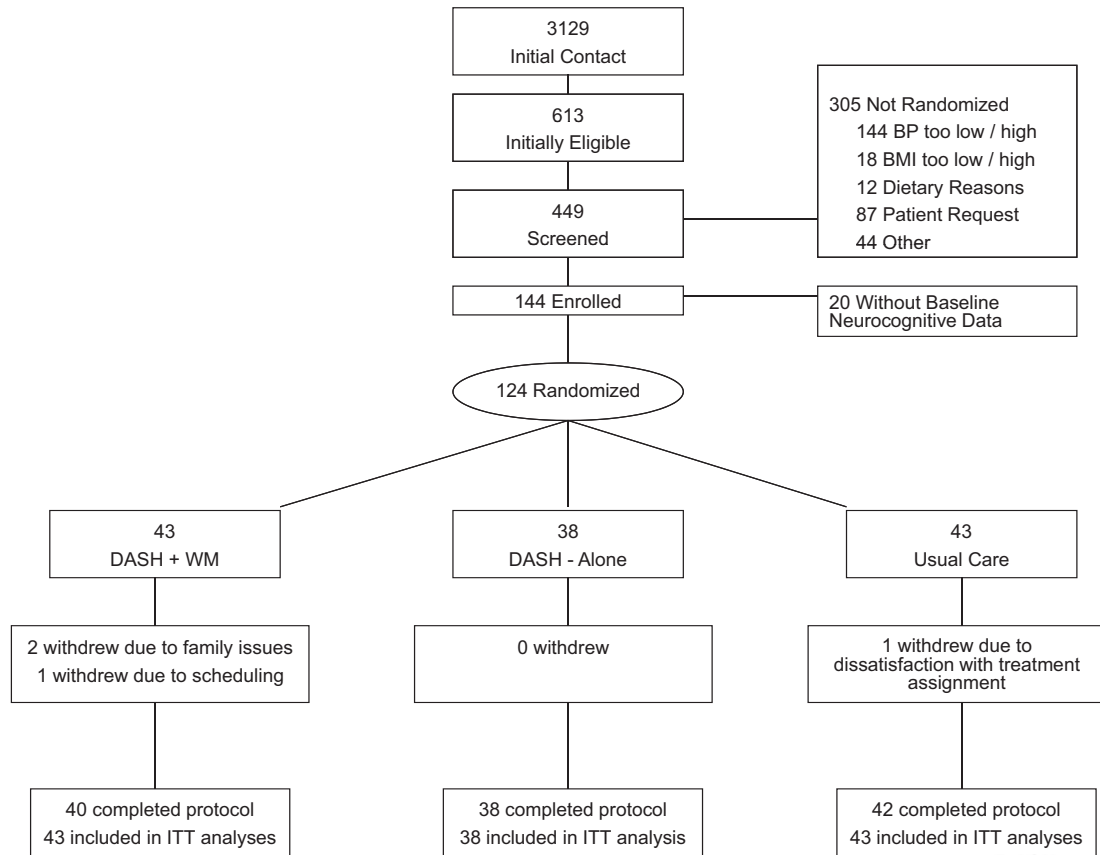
3129
Initial Contact

613
Initially Eligible

305 Not Randomized
144 BP too low / high
18 BMI too low / high
12 Dietary Reasons
87 Patient Request
44 Other

449
Screened

144 Enrolled

20 Without Baseline Neurocognitive Data

124 Randomized

43
DASH + WM

2 withdrew due to family issues
1 withdrew due to scheduling

40 completed protocol
43 included in ITT analyses

38
DASH - Alone

0 withdrew

38 completed protocol
38 included in ITT analysis

43
Usual Care

1 withdrew due to dissatisfaction with treatment assignment

42 completed protocol
43 included in ITT analyses